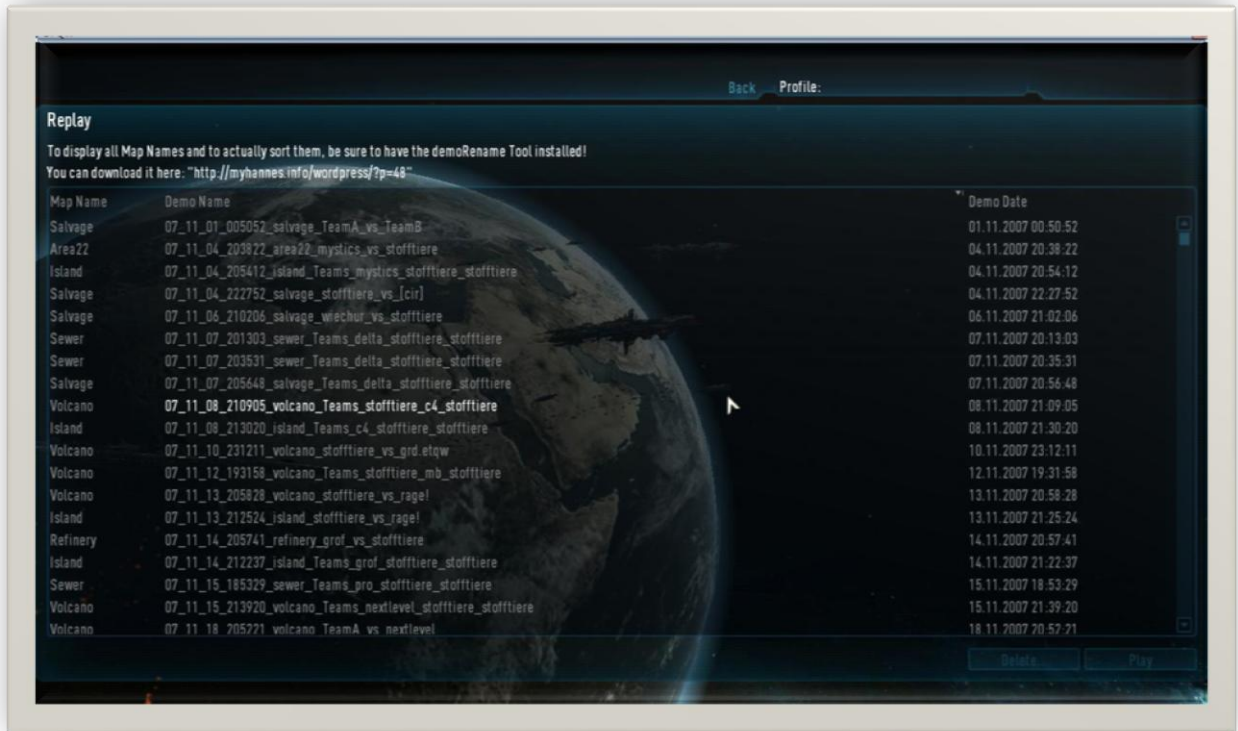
Back Profile:

Replay

To display all Map Names and to actually sort them, be sure to have the demoRename Tool installed!
You can download it here: "http://myhannes.info/wordpress/?p=48"

| Map Name | Demo Name | Demo Date |
|---|---|---|
| Salvage | 07_11_01_005052_salvage_TeamA_vs_TeamB | 01.11.2007 00:50:52 |
| Area22 | 07_11_04_203822_area22_mystics_vs_stofftiere | 04.11.2007 20:38:22 |
| Island | 07_11_04_205412_island_Teams_mystics_stofftiere_stofftiere | 04.11.2007 20:54:12 |
| Salvage | 07_11_04_222752_salvage_stofftiere_vs_[cir] | 04.11.2007 22:27:52 |
| Salvage | 07_11_06_210206_salvage_wiechur_vs_stofftiere | 06.11.2007 21:02:06 |
| Sewer | 07_11_07_201303_sewer_Teams_delta_stofftiere_stofftiere | 07.11.2007 20:13:03 |
| Sewer | 07_11_07_203531_sewer_Teams_delta_stofftiere_stofftiere | 07.11.2007 20:35:31 |
| Salvage | 07_11_07_205648_salvage_Teams_delta_stofftiere_stofftiere | 07.11.2007 20:56:48 |
| Volcano | 07_11_08_210905_volcano_Teams_stofftiere_c4_stofftiere | 08.11.2007 21:09:05 |
| Island | 07_11_08_213020_island_Teams_c4_stofftiere_stofftiere | 08.11.2007 21:30:20 |
| Volcano | 07_11_10_231211_volcano_stofftiere_vs_grd.etqw | 10.11.2007 23:12:11 |
| Volcano | 07_11_12_193158_volcano_Teams_stofftiere_mb_stofftiere | 12.11.2007 19:31:58 |
| Volcano | 07_11_13_205828_volcano_stofftiere_vs_rage! | 13.11.2007 20:58:28 |
| Island | 07_11_13_212524_island_stofftiere_vs_rage! | 13.11.2007 21:25:24 |
| Refinery | 07_11_14_205741_refinery_grof_vs_stofftiere | 14.11.2007 20:57:41 |
| Island | 07_11_14_212237_island_Teams_grof_stofftiere_stofftiere | 14.11.2007 21:22:37 |
| Sewer | 07_11_15_185329_sewer_Teams_pro_stofftiere_stofftiere | 15.11.2007 18:53:29 |
| Volcano | 07_11_15_213920_volcano_Teams_nextlevel_stofftiere_stofftiere | 15.11.2007 21:39:20 |
| Volcano | 07_11_18_205721_volcano_TeamA_vs_nextlevel | 18.11.2007 20:57:21 |

Delete Play